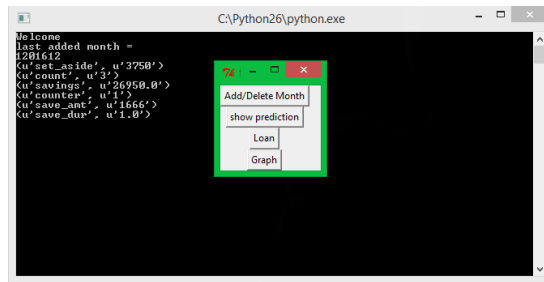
C:\Python26\python.exe

Welcome
last added month =
1201612
(u'set_aside', u'3750')
(u'count', u'3')
(u'savings', u'26950.0')
(u'counter', u'1')
(u'save_amt', u'1666')
(u'save_dur', u'1.0')

Add/Delete Month
show prediction
Loan
Graph